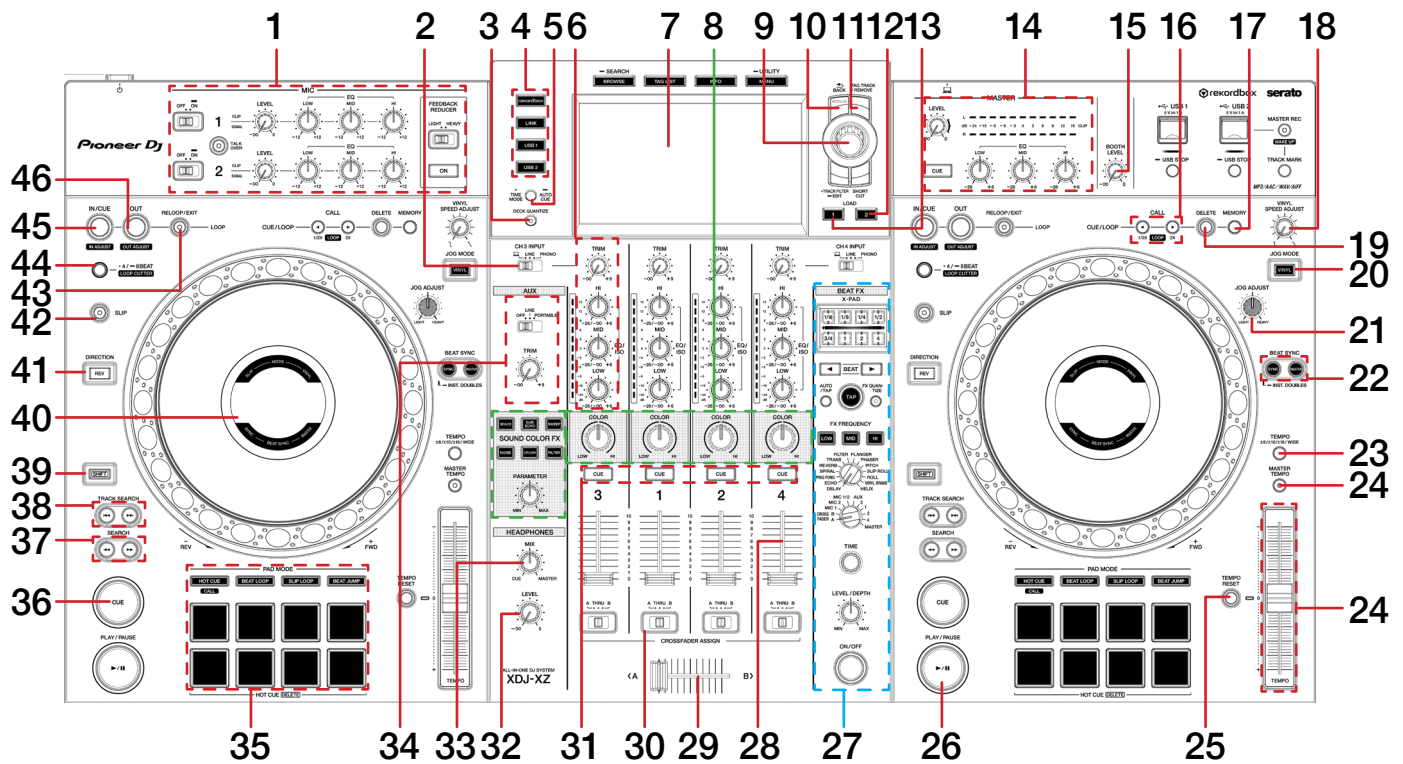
1 2 3 4 5 6 7 8 9 10 11 12 13 14 15 16 17 18

MIC
EQ
OFF ON
LEVEL LOW MID HI
FEEDBACK REDUCER
LIGHT HEAVY
1 CLIP SIGNAL
TALK OVER
2
ON
Pioneer DJ

SEARCH
BROWSE TAG LIST INFO
UTILITY
MENU
rekordbox
LINK
USB 1
USB 2
TIME MODE AUTO CUE
DECK QUANTIZE
BACK
TAG TRACK REMOVE
TRACK FILTER EDIT
SHORT CUT
LOAD
1 2

MASTER
LEVEL
CUE
EQ
LOW MID HI
BOOTH LEVEL
USB 1 USB 2
USB STOP USB STOP
rekordbox serato
MASTER REC
WAKE UP
TRACK MARK
MP3/AAC/WAV/AIFF

46 45 44 43 42 41 40 39 38 37 36

IN/CUE OUT RELOOP/EXIT LOOP
IN ADJUST OUT ADJUST
CUE/LOOP CALL DELETE MEMORY
1/2X LOOP 2X
VINYL SPEED ADJUST
4 / 8BEAT LOOP CUTTER
JOG MODE
VINYL
JOG ADJUST
LIGHT HEAVY
SLIP
DIRECTION
REV
BEAT SYNC
SYNC MASTER
INST. DOUBLES
TEMPO ±6/±10/±16/WIDE
MASTER TEMPO
SHIFT
TRACK SEARCH
SEARCH
REV FWD
TEMPO RESET
CUE
PLAY / PAUSE
PAD MODE
HOT CUE BEAT LOOP SLIP LOOP BEAT JUMP
CALL
HOT CUE DELETE
TEMPO

CH 3 INPUT LINE PHONO
CH 4 INPUT LINE PHONO
TRIM
HI
MID
LOW
EQ/ISO
AUX
LINE OFF PORTABLE
TRIM
SOUND COLOR FX
SPACE DUB ECHO SWEEP
NOISE CRUSH FILTER
PARAMETER
MIN MAX
COLOR
LOW HI
CUE
3 1 2 4
HEADPHONES
MIX
CUE MASTER
LEVEL
ALL-IN-ONE DJ SYSTEM
XDJ-XZ
A THRU B
CROSSFADER ASSIGN

BEAT FX
X-PAD
1/8 1/4 1/2 3/4 1 2 4
BEAT
AUTO/TAP TAP FX QUANTIZE
FX FREQUENCY
LOW MID HI
FILTER FLANGER TRANS PHASER REVERB PITCH SPIRAL SLIP ROLL PING PONG ROLL ECHO VINYL BRAKE DELAY HELIX
MIC 1/2 AUX MIC 2 MIC 1 CROSS FADER B A MASTER
TIME
LEVEL / DEPTH
MIN MAX
ON / OFF

19 20 21 22 23 24 24

35 34 33 32 31 30 29 28 27 26 25